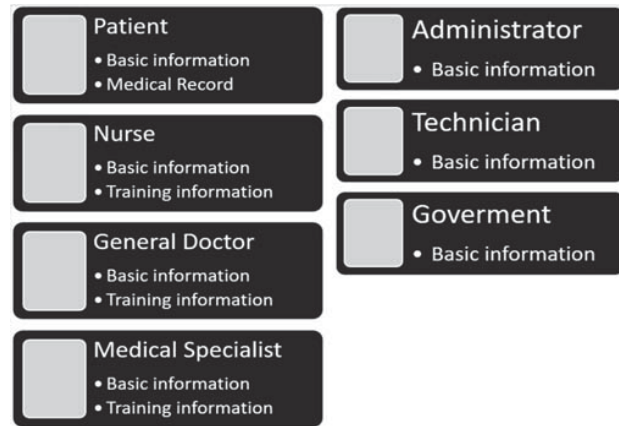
Patient
• Basic information
• Medical Record

Nurse
• Basic information
• Training information

General Doctor
• Basic information
• Training information

Medical Specialist
• Basic information
• Training information

Administrator
• Basic information

Technician
• Basic information

Goverment
• Basic information